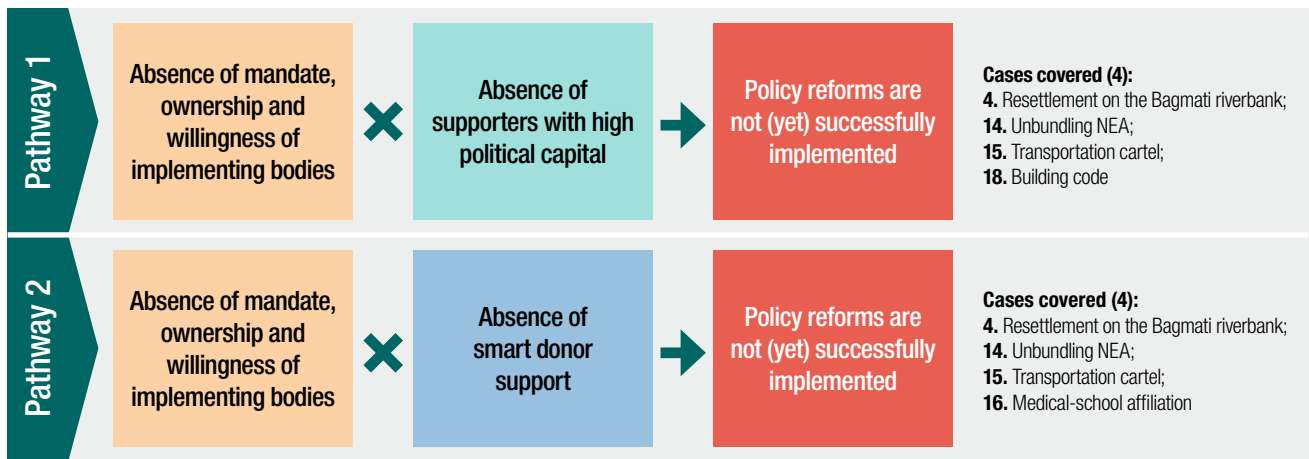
Pathway 1

Absence of mandate, ownership and willingness of implementing bodies

Absence of supporters with high political capital

Policy reforms are not (yet) successfully implemented

**Cases covered (4):**
**4.** Resettlement on the Bagmati riverbank;
**14.** Unbundling NEA;
**15.** Transportation cartel;
**18.** Building code

Pathway 2

Absence of mandate, ownership and willingness of implementing bodies

Absence of smart donor support

Policy reforms are not (yet) successfully implemented

**Cases covered (4):**
**4.** Resettlement on the Bagmati riverbank;
**14.** Unbundling NEA;
**15.** Transportation cartel;
**16.** Medical-school affiliation